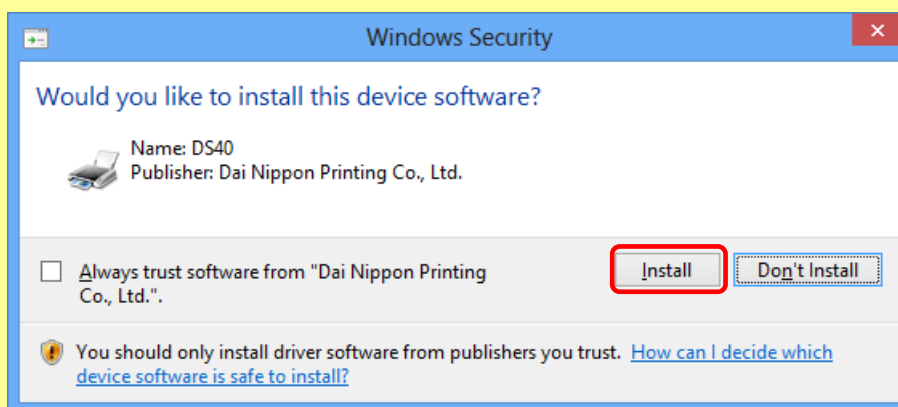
Windows Security

Would you like to install this device software?

Name: DS40
Publisher: Dai Nippon Printing Co., Ltd.

Always trust software from "Dai Nippon Printing Co., Ltd.".

Install

Don't Install

You should only install driver software from publishers you trust. How can I decide which device software is safe to install?